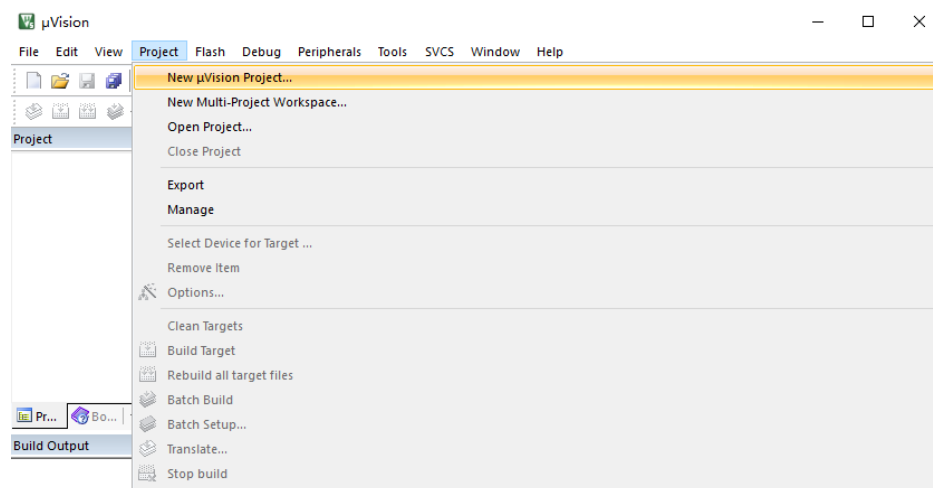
µVision

File Edit View Project Flash Debug Peripherals Tools SVCS Window Help

Project

New µVision Project...
New Multi-Project Workspace...
Open Project...
Close Project

Export
Manage

Select Device for Target ...
Remove Item
Options...

Clean Targets
Build Target
Rebuild all target files
Batch Build
Batch Setup...
Translate...
Stop build

Pr... Bo...

Build Output